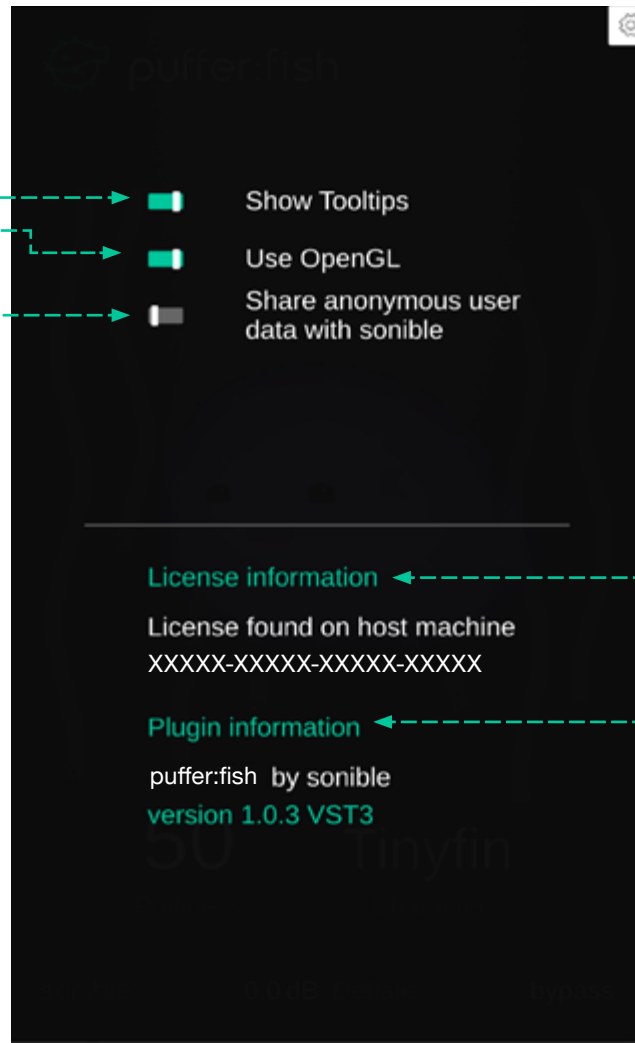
puffer:fish

Show Tooltips

Use OpenGL

Share anonymous user data with sonible

License information

License found on host machine
XXXXX-XXXXX-XXXXX-XXXXX

Plugin information

puffer:fish by sonible
version 1.0.3 VST3

50 Tinyfin

0.0 dB Bypass